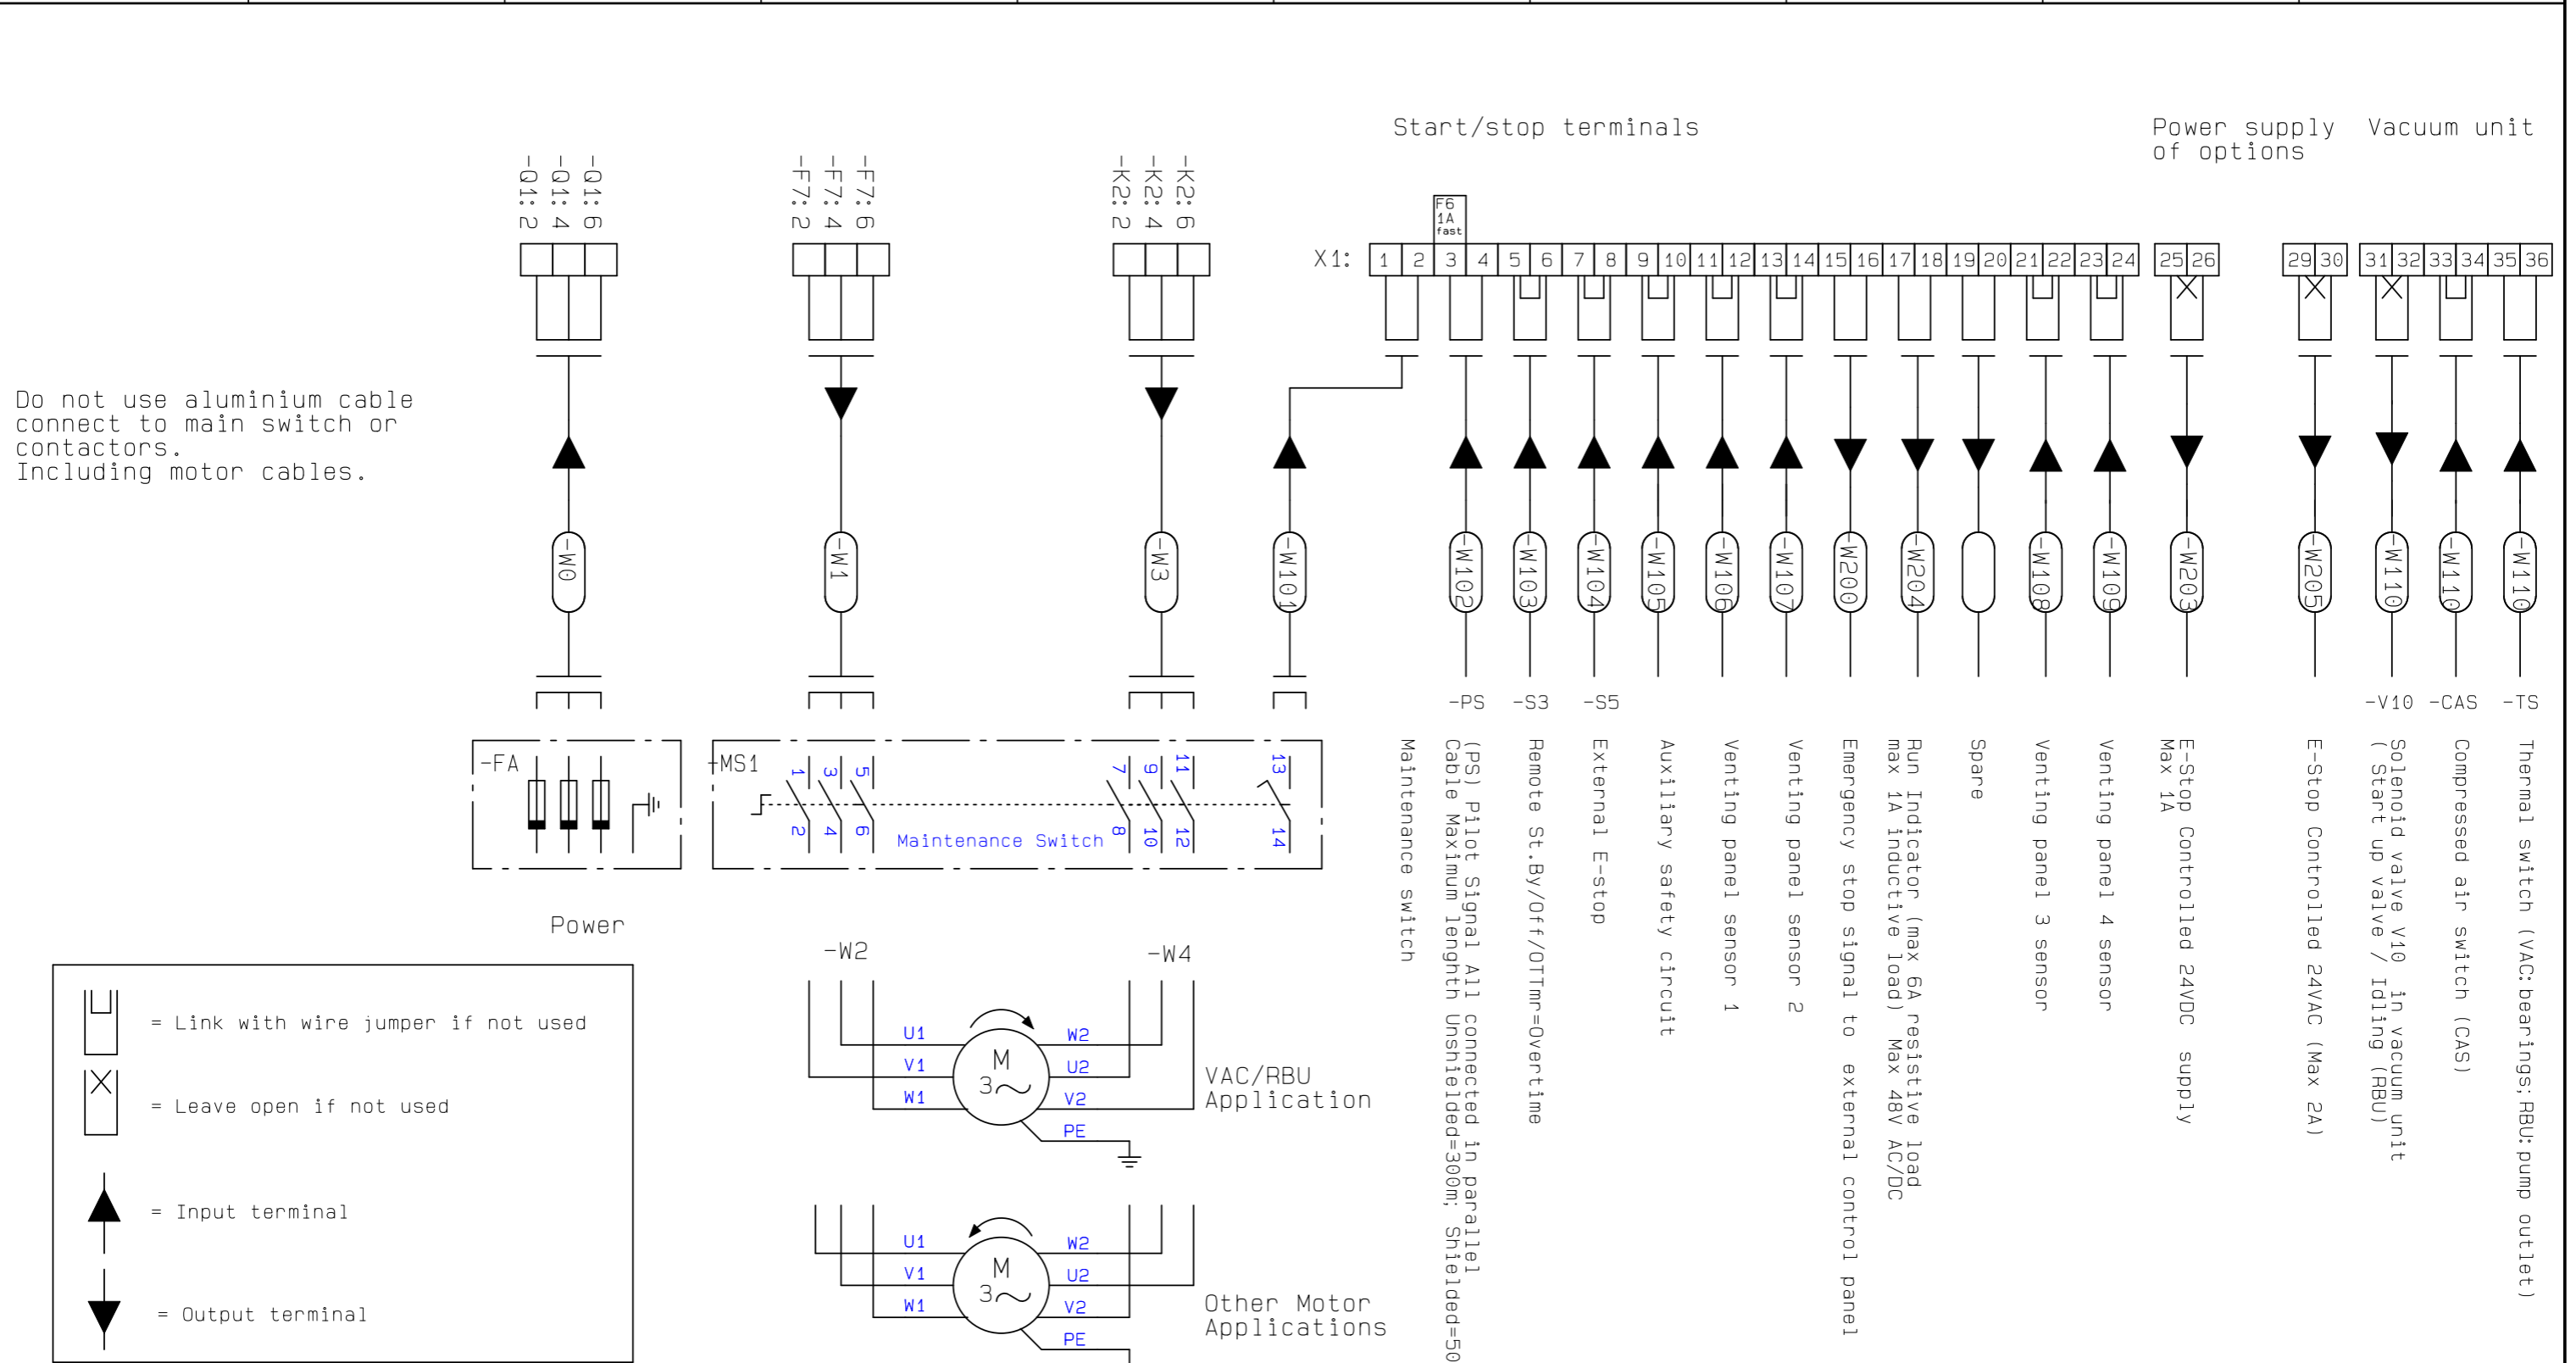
Start/stop terminals

Power supply of options

Vacuum unit

-Q1:2 -Q1:4 -Q1:6

-F7:2 -F7:4 -F7:6

-K2:2 -K2:4 -K2:6

F6 1A fast

X1: 1 2 3 4 5 6 7 8 9 10 11 12 13 14 15 16 17 18 19 20 21 22 23 24 25 26 29 30 31 32 33 34 35 36

Do not use aluminium cable connect to main switch or contactors. Including motor cables.

-W0 -W1 -W3 -W101 -W102 -W103 -W104 -W105 -W106 -W107 -W200 -W204 -W108 -W109 -W203 -W205 -W110 -W110 -W110

-PS -S3 -S5 -V10 -CAS -TS

-FA

-MS1 1 3 5 7 9 11 13 2 4 6 8 10 12 14 Maintenance Switch

Power

Maintenance switch

(PS) Pilot Signal All connected in parallel Cable Maximum lenghth Unshielded=300m; Shielded=50

Remote St.By/Off/OTTmr=Overtime

External E-stop

Auxiliary safety circuit

Venting panel sensor 1

Venting panel sensor 2

Emergency stop signal to external control panel

Run Indicator (max 6A resistive load max 1A inductive load) Max 48V AC/DC

Spare

Venting panel 3 sensor

Venting panel 4 sensor

E-Stop Controlled 24VDC supply Max 1A

E-Stop Controlled 24VAC (Max 2A)

Solenoid valve V10 in vacuum unit ( Start up valve / Idling (RBU)

Compressed air switch (CAS)

Thermal switch (VAC:bearings;RBU:pump outlet)

-W2 -W4

U1 V1 W1 M 3~ W2 U2 V2 PE

VAC/RBU Application

U1 V1 W1 M 3~ W2 U2 V2 PE

Other Motor Applications

= Link with wire jumper if not used

= Leave open if not used

= Input terminal

= Output terminal